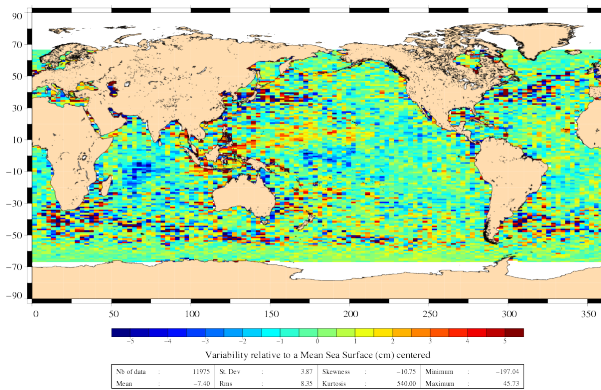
90
70
50
30
10
−10
−30
−50
−70
−90

0
50
100
150
200
250
300
350

−5
−4
−3
−2
−1
0
1
2
3
4
5

Variability relative to a Mean Sea Surface (cm) centered

| Nb of data | : | 11975 | St. Dev | : | 3.87 | Skewness | : | −16.75 | Minimum | : | −197.04 |
|---|---|---|---|---|---|---|---|---|---|---|---|
| Mean | : | −7.40 | Rms | : | 8.35 | Kurtosis | : | 540.00 | Maximum | : | 45.73 |